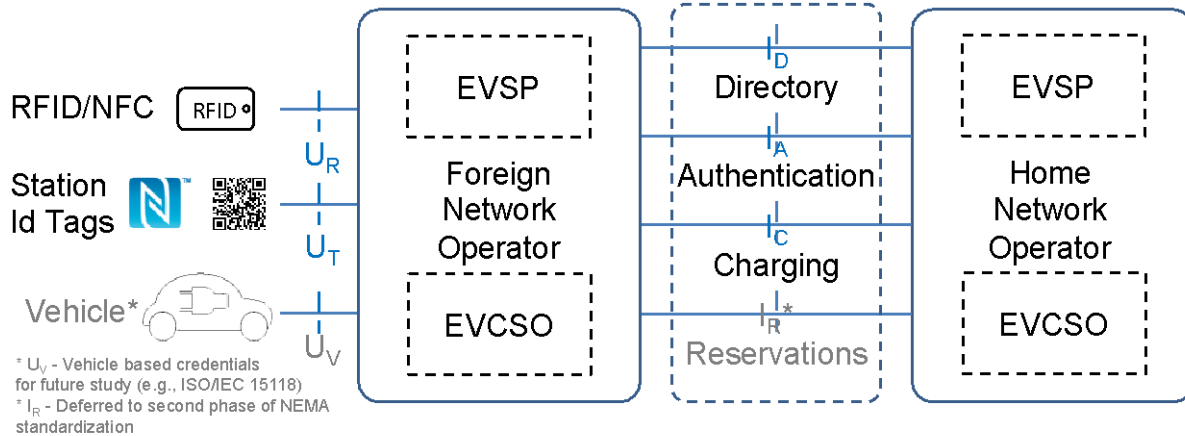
RFID/NFC RFID

Station Id Tags

Vehicle*

$U_R$

$U_T$

$U_V$

EVSP

Foreign Network Operator

EVCSO

$I_D$

Directory

$I_A$

Authentication

$I_C$

Charging

$I_R$*

Reservations

EVSP

Home Network Operator

EVCSO

* $U_V$ - Vehicle based credentials for future study (e.g., ISO/IEC 15118)

* $I_R$ - Deferred to second phase of NEMA standardization